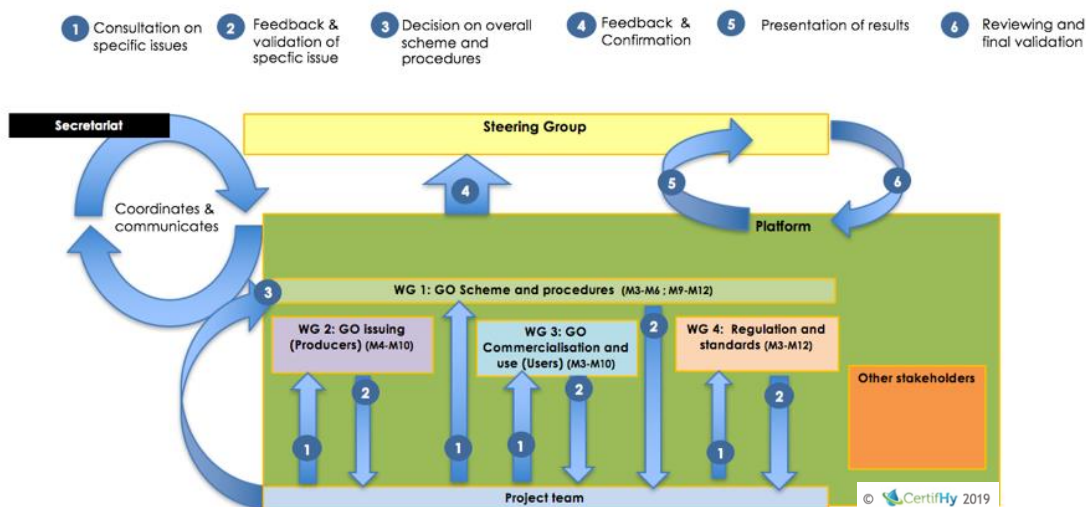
1 Consultation on specific issues

2 Feedback & validation of specfic issue

3 Decision on overall scheme and procedures

4 Feedback & Confirmation

5 Presentation of results

6 Reviewing and final validation

Secretariat

Steering Group

Coordinates & communicates

4

5

6

Platform

3

WG 1: GO Scheme and procedures (M3-M6 ; M9-M12)

WG 2: GO issuing (Producers) (M4-M10)

WG 3: GO Commercialisation and use (Users) (M3-M10)

2

WG 4: Regulation and standards (M3-M12)

Other stakeholders

2

2

2

1

1

1

1

Project team

© CertifHy 2019